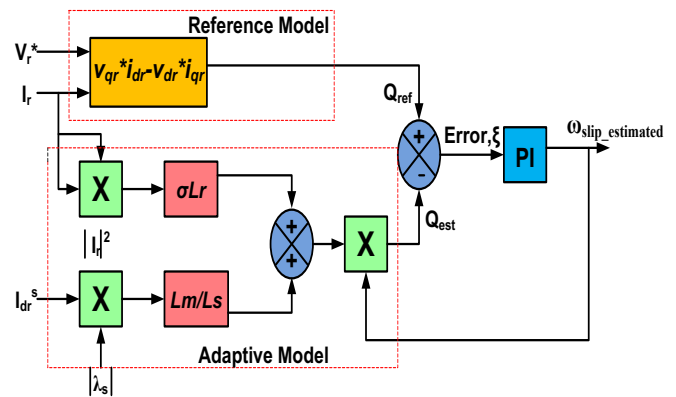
Reference Model

$V_r^*$

$I_r$

$v_{qr}*i_{dr}-v_{dr}*i_{qr}$

$Q_{ref}$

+

-

Error, ξ

PI

$\omega_{slip\_estimated}$

X

σLr

+

+

X

$Q_{est}$

$|I_r|^2$

$I_{dr}^s$

X

Lm/Ls

$|\lambda_s|$

Adaptive Model